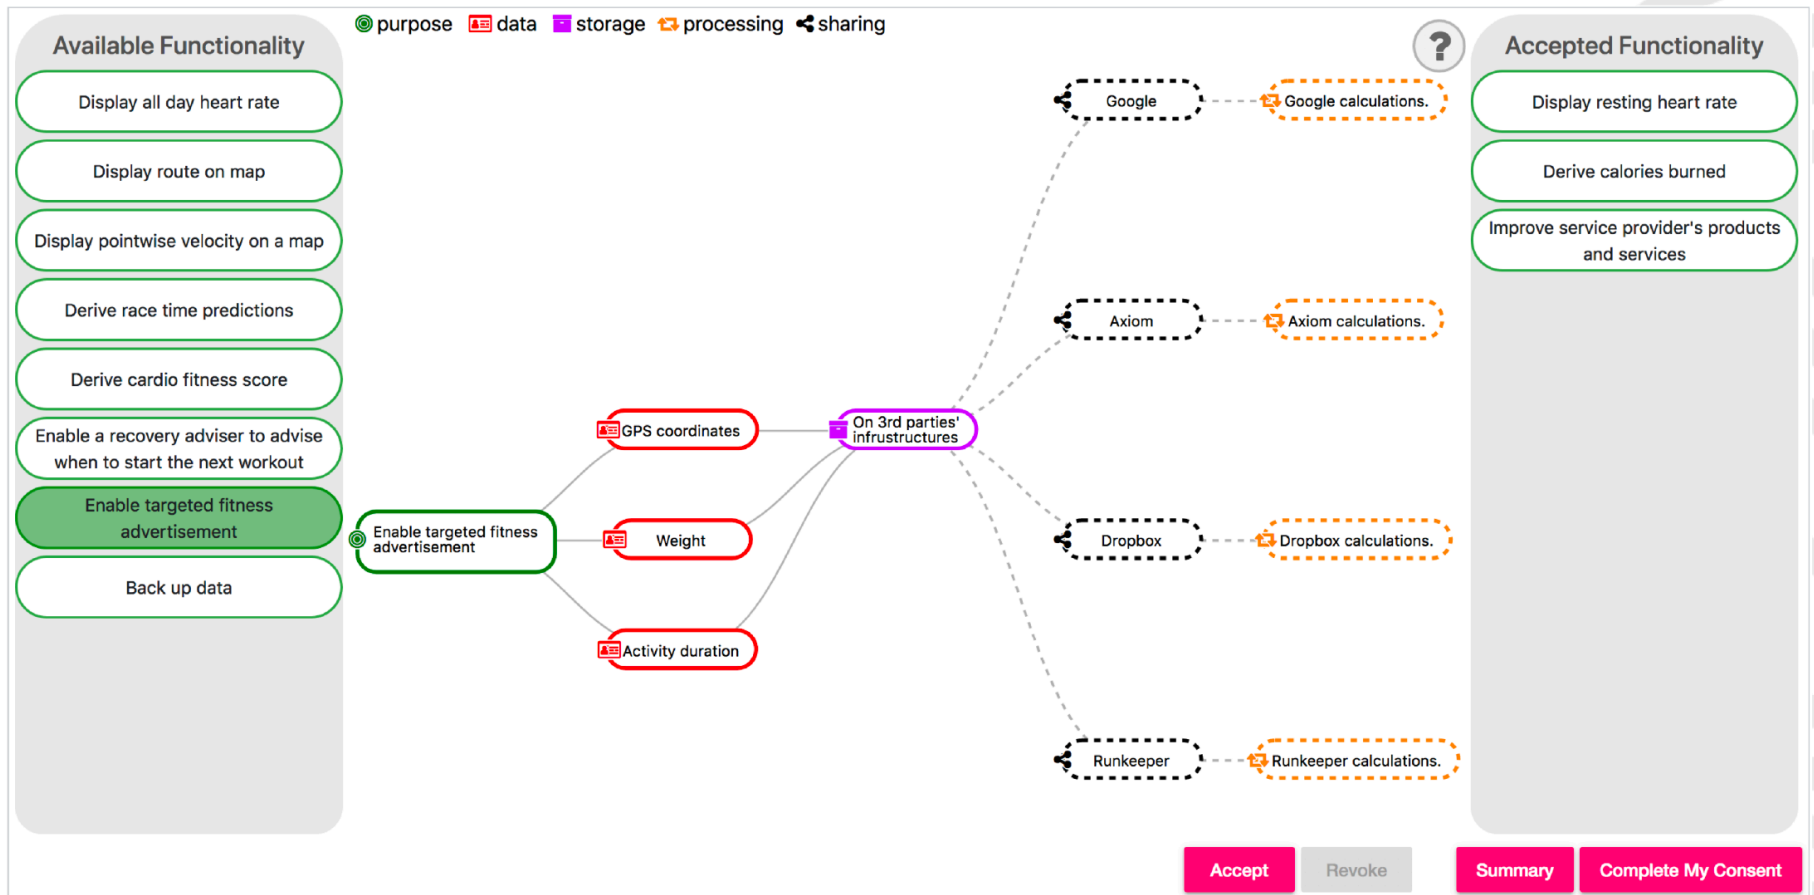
Available Functionality

Display all day heart rate

Display route on map

Display pointwise velocity on a map

Derive race time predictions

Derive cardio fitness score

Enable a recovery adviser to advise when to start the next workout

Enable targeted fitness advertisement

Back up data

purpose data storage processing sharing

?

Enable targeted fitness advertisement

GPS coordinates

Weight

Activity duration

On 3rd parties' infrustructures

Google

Google calculations.

Axiom

Axiom calculations.

Dropbox

Dropbox calculations.

Runkeeper

Runkeeper calculations.

Accepted Functionality

Display resting heart rate

Derive calories burned

Improve service provider's products and services

Accept

Revoke

Summary

Complete My Consent